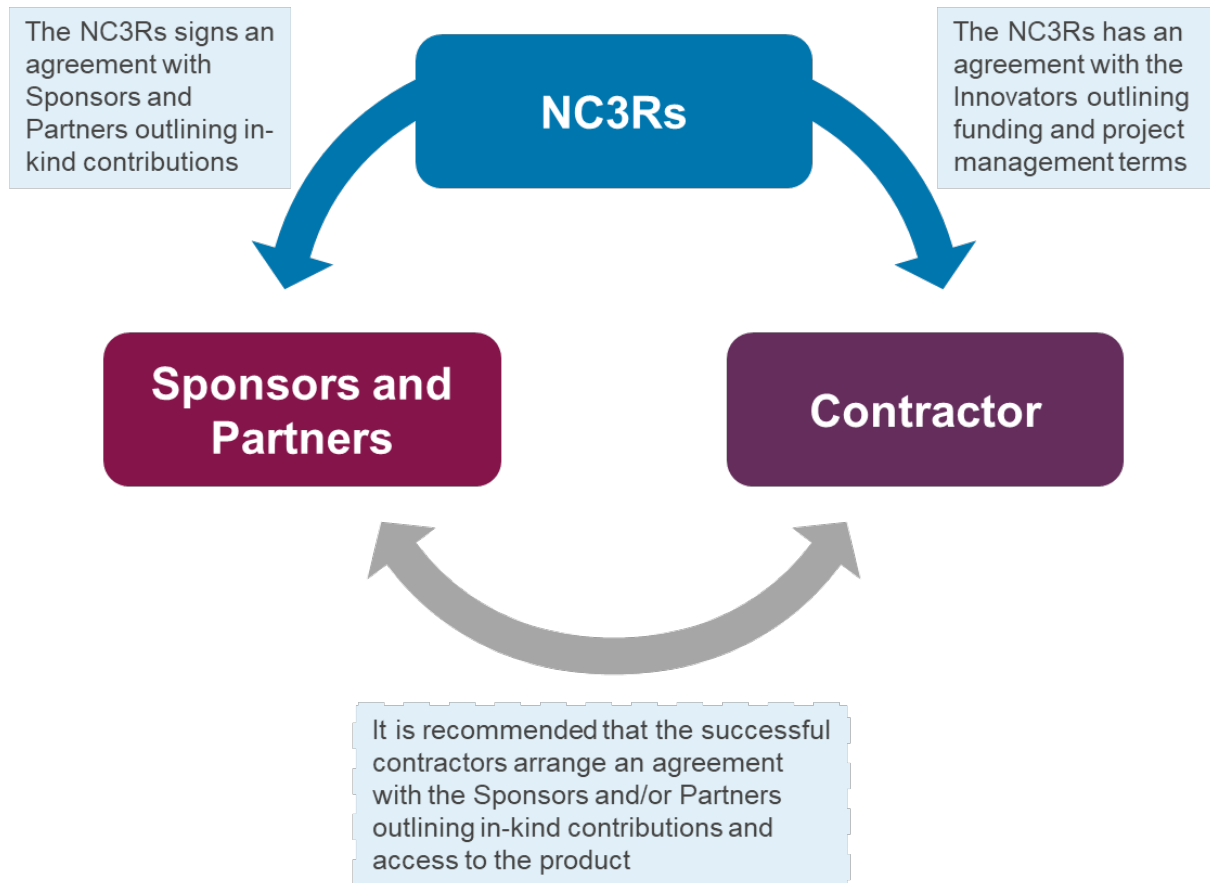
The NC3Rs signs an agreement with Sponsors and Partners outlining in-kind contributions

NC3Rs

The NC3Rs has an agreement with the Innovators outlining funding and project management terms

Sponsors and Partners

Contractor

It is recommended that the successful contractors arrange an agreement with the Sponsors and/or Partners outlining in-kind contributions and access to the product